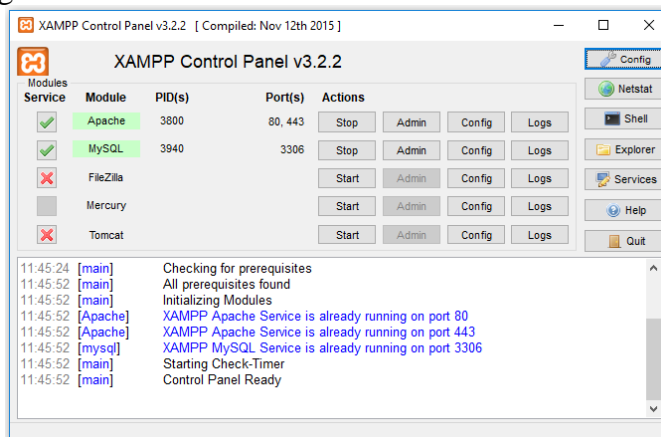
XAMPP Control Panel v3.2.2 [ Compiled: Nov 12th 2015 ]

XAMPP Control Panel v3.2.2

Config
Netstat
Shell
Explorer
Services
Help
Quit

Modules

| Service | Module | PID(s) | Port(s) | Actions | | | |
|---|---|---|---|---|---|---|---|
| | Apache | 3800 | 80, 443 | Stop | Admin | Config | Logs |
| | MySQL | 3940 | 3306 | Stop | Admin | Config | Logs |
| | FileZilla | | | Start | Admin | Config | Logs |
| | Mercury | | | Start | Admin | Config | Logs |
| | Tomcat | | | Start | Admin | Config | Logs |

11:45:24 [main] Checking for prerequisites
11:45:52 [main] All prerequisites found
11:45:52 [main] Initializing Modules
11:45:52 [Apache] XAMPP Apache Service is already running on port 80
11:45:52 [Apache] XAMPP Apache Service is already running on port 443
11:45:52 [mysql] XAMPP MySQL Service is already running on port 3306
11:45:52 [main] Starting Check-Timer
11:45:52 [main] Control Panel Ready